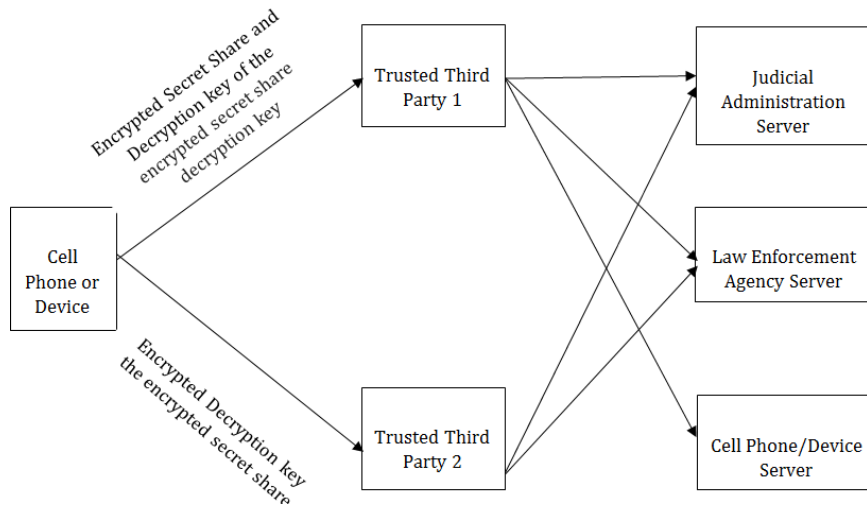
Encrypted Secret Share and Decryption key of the encrypted secret share decryption key

Trusted Third Party 1

Judicial Administration Server

Cell Phone or Device

Law Enforcement Agency Server

Encrypted Decryption key the encrypted secret share

Trusted Third Party 2

Cell Phone/Device Server